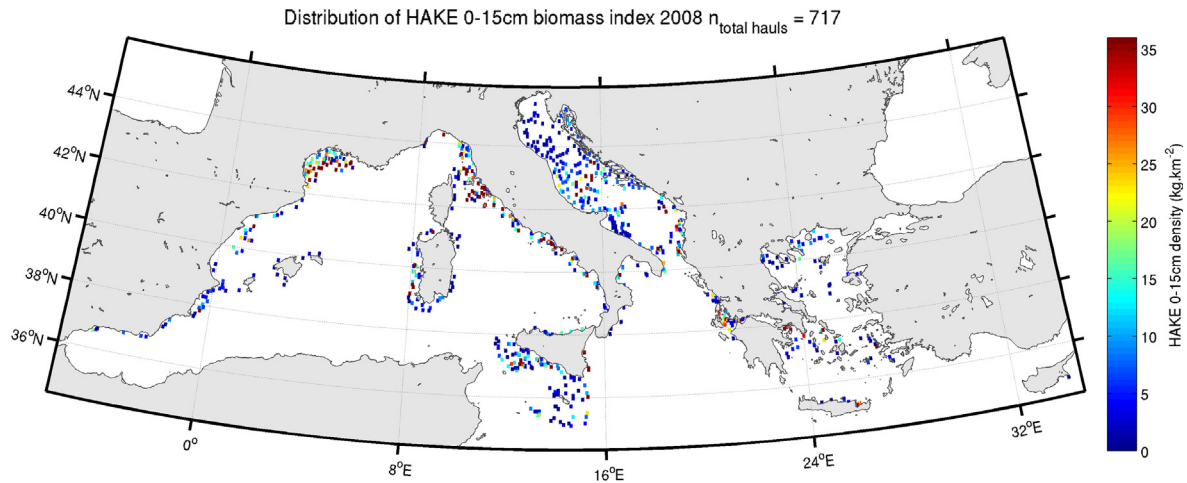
Distribution of HAKE 0-15cm biomass index 2008 $n_{total\ hauls}$ = 717

$44^oN$
$42^oN$
$40^oN$
$38^oN$
$36^oN$

$0^o$
$8^oE$
$16^oE$
$24^oE$
$32^oE$

35
30
25
20
15
10
5
0

HAKE 0-15cm density ($kg.km^{-2}$)